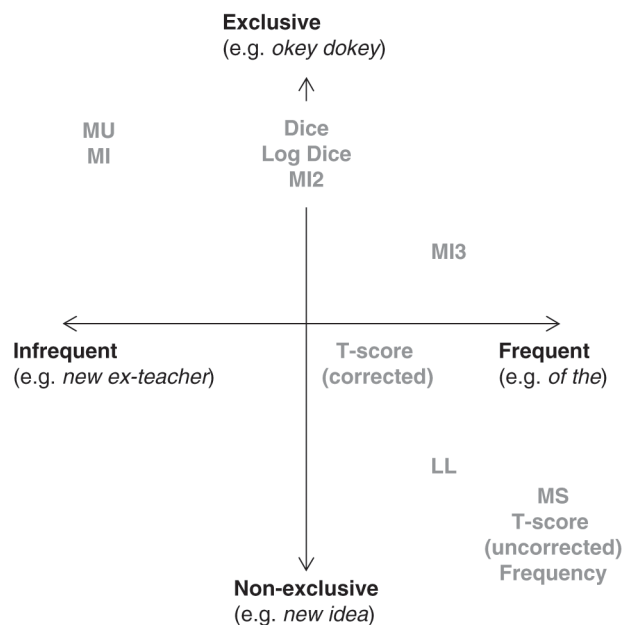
**Exclusive**
(e.g. *okey dokey*)

MU
MI

Dice
Log Dice
MI2

MI3

**Infrequent**
(e.g. *new ex-teacher*)

T-score
(corrected)

**Frequent**
(e.g. *of the*)

LL

MS
T-score
(uncorrected)
Frequency

**Non-exclusive**
(e.g. *new idea*)